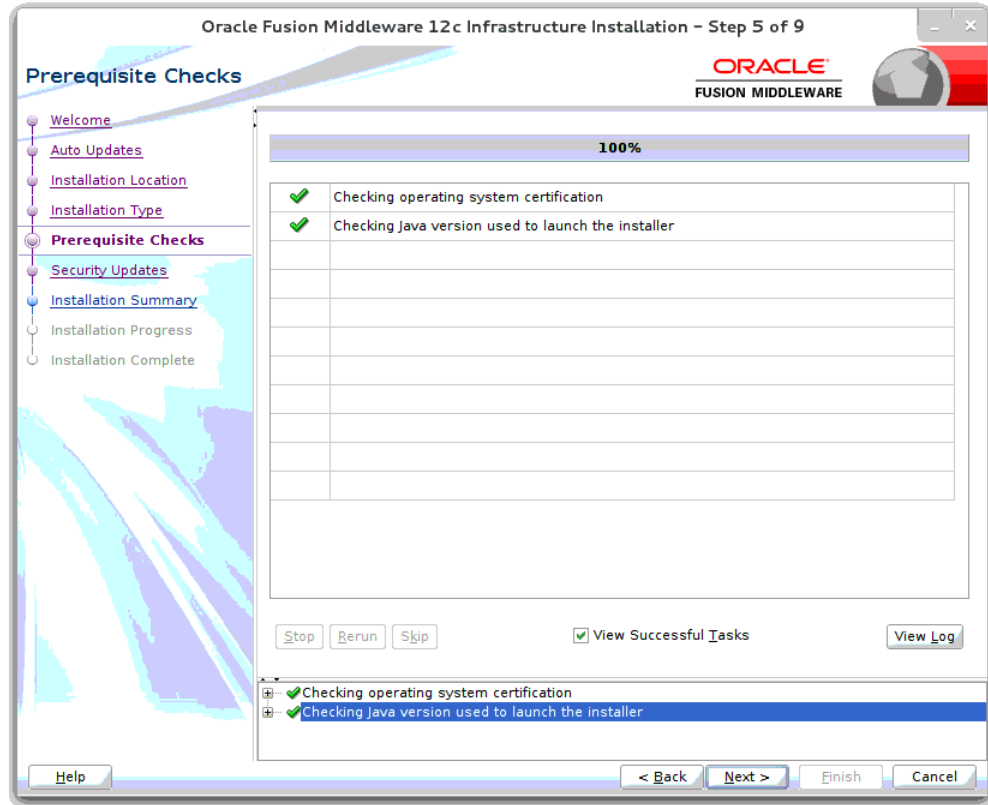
Oracle Fusion Middleware 12c Infrastructure Installation - Step 5 of 9

Prerequisite Checks

ORACLE
FUSION MIDDLEWARE

Welcome
Auto Updates
Installation Location
Installation Type
Prerequisite Checks
Security Updates
Installation Summary
Installation Progress
Installation Complete

100%

| | |
|---|---|
| ✔ | Checking operating system certification |
| ✔ | Checking Java version used to launch the installer |

Stop Rerun Skip

View Successful Tasks

View Log

Checking operating system certification
Checking Java version used to launch the installer

Help

< Back Next > Finish Cancel